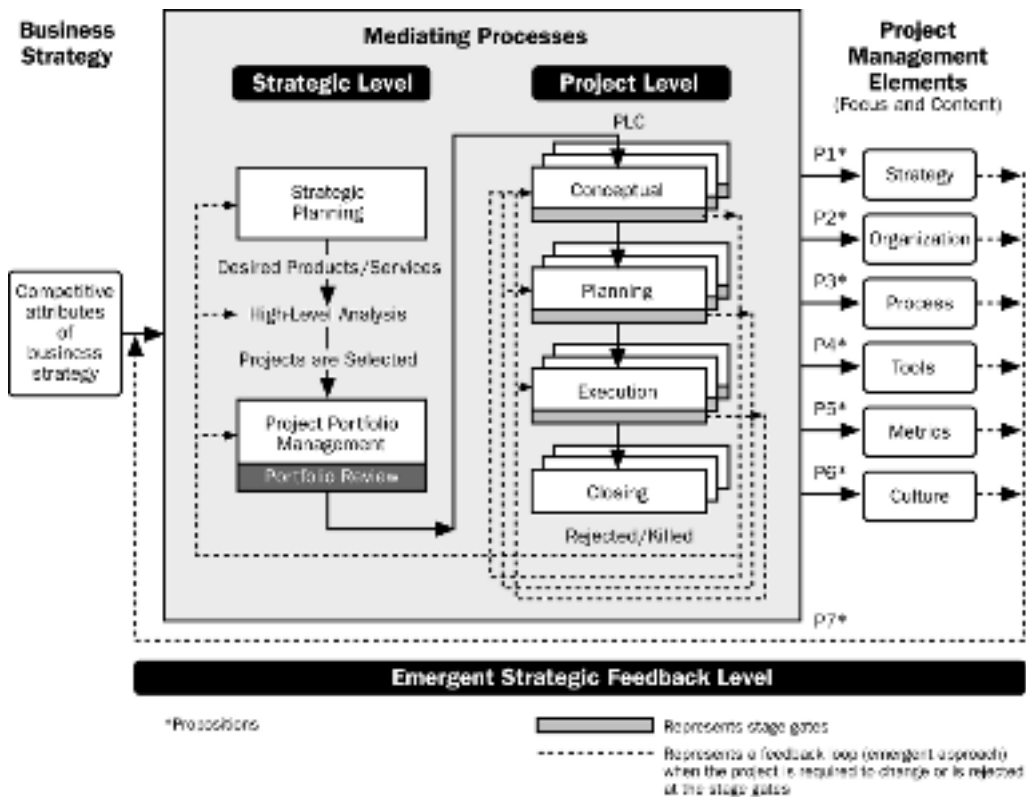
Business Strategy

Mediating Processes

Strategic Level

Project Level

Project Management Elements
(Focus and Content)

PLC

Strategic Planning

Desired Products/Services

High-Level Analysis

Projects are Selected

Project Portfolio Management

Portfolio Review

Competitive attributes of business strategy

Conceptual

Planning

Execution

Closing

Rejected/Killed

P1*

Strategy

P2*

Organization

P3*

Process

P4*

Tools

P5*

Metrics

P6*

Culture

P7*

Emergent Strategic Feedback Level

*Propositions

Represents stage gates

Represents a feedback loop (emergent approach) when the project is required to change or is rejected at the stage gates